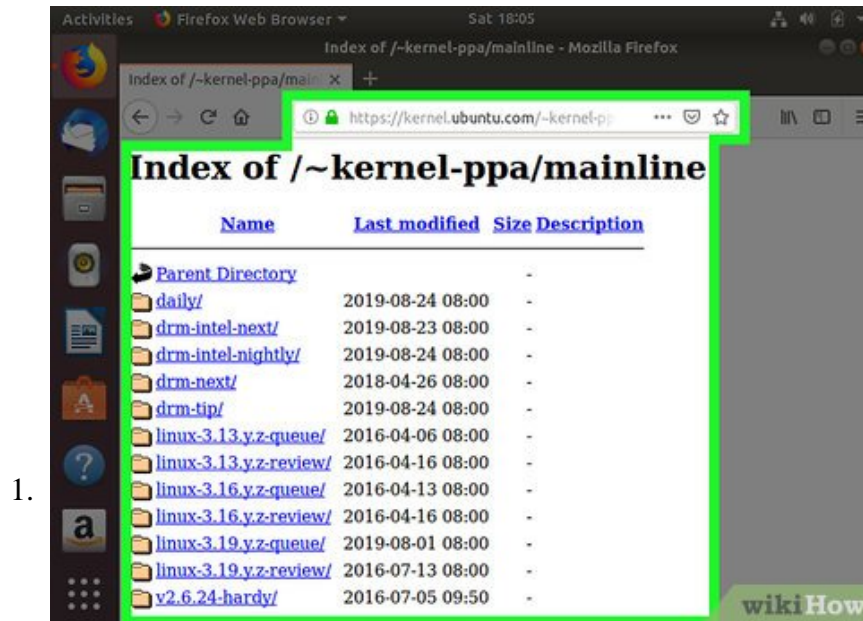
Activities Firefox Web Browser Sat 18:05

Index of /~kernel-ppa/mainline - Mozilla Firefox

Index of /~kernel-ppa/main ×

https://kernel.ubuntu.com/~kernel-pp

# Index of /~kernel-ppa/mainline

| Name | Last modified | Size | Description |
|---|---|---|---|
| Parent Directory | | - | |
| daily/ | 2019-08-24 08:00 | - | |
| drm-intel-next/ | 2019-08-23 08:00 | - | |
| drm-intel-nightly/ | 2019-08-24 08:00 | - | |
| drm-next/ | 2018-04-26 08:00 | - | |
| drm-tip/ | 2019-08-24 08:00 | - | |
| linux-3.13.y.z-queue/ | 2016-04-06 08:00 | - | |
| linux-3.13.y.z-review/ | 2016-04-16 08:00 | - | |
| linux-3.16.y.z-queue/ | 2016-04-13 08:00 | - | |
| linux-3.16.y.z-review/ | 2016-04-16 08:00 | - | |
| linux-3.19.y.z-queue/ | 2019-08-01 08:00 | - | |
| linux-3.19.y.z-review/ | 2016-07-13 08:00 | - | |
| v2.6.24-hardy/ | 2016-07-05 09:50 | - | |

1.

wikiHow